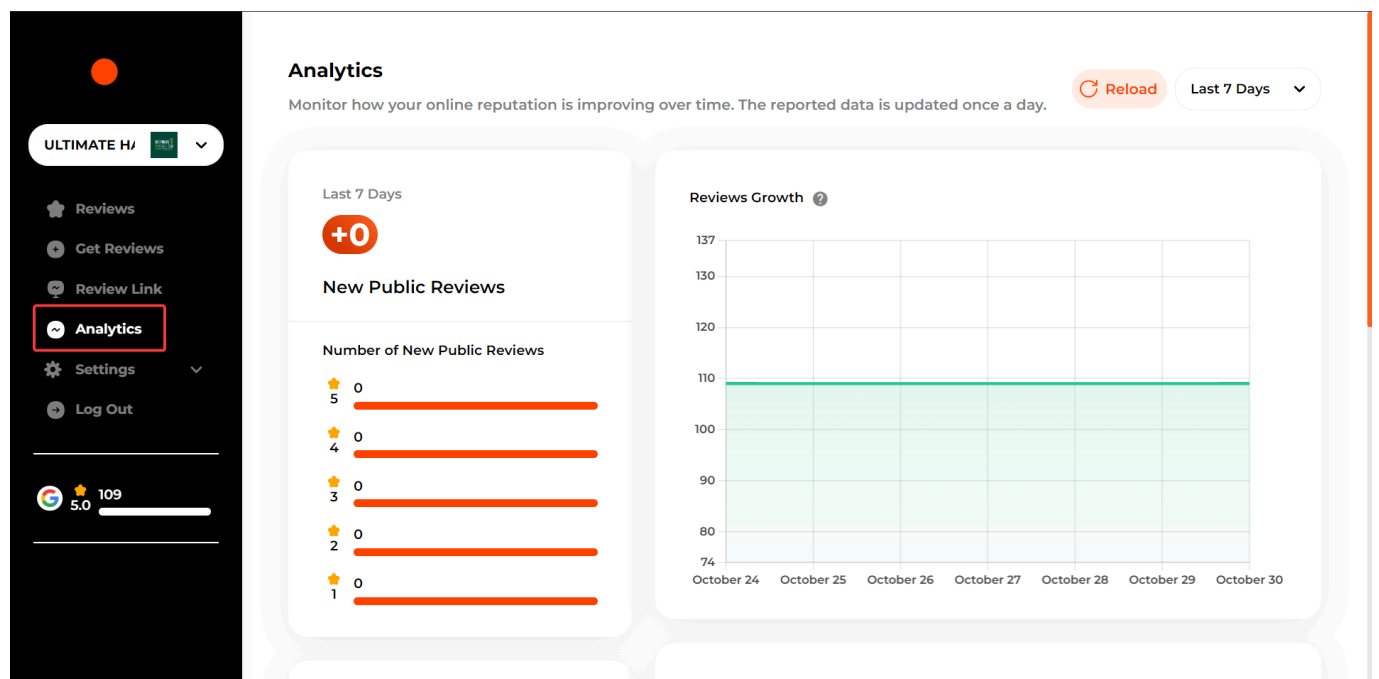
ULTIMATE H/

Reviews
Get Reviews
Review Link
Analytics
Settings
Log Out

5.0 109

Analytics

Monitor how your online reputation is improving over time. The reported data is updated once a day.

Reload
Last 7 Days

Last 7 Days
+0
New Public Reviews

Number of New Public Reviews
5 0
4 0
3 0
2 0
1 0

Reviews Growth

137
130
120
110
100
90
80
74

October 24 October 25 October 26 October 27 October 28 October 29 October 30